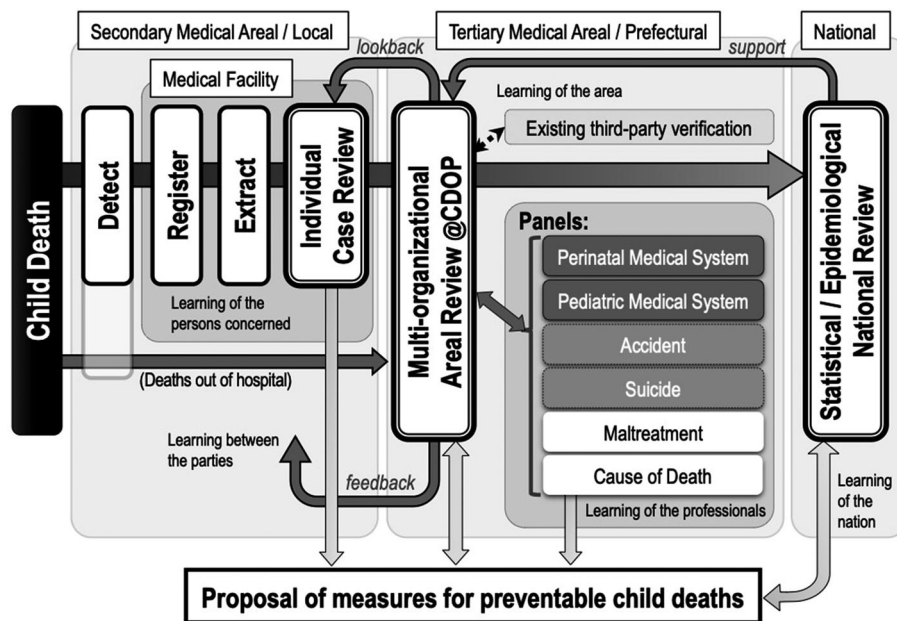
Secondary Medical Areal / Local

Tertiary Medical Areal / Prefectural

National

lookback

support

Medical Facility

Learning of the area

Existing third-party verification

Child Death

Detect

Register

Extract

Individual Case Review

Multi-organizational Areal Review @CDOP

Statistical / Epidemiological National Review

Panels:

Perinatal Medical System

Pediatric Medical System

Accident

Suicide

Maltreatment

Cause of Death

Learning of the persons concerned

(Deaths out of hospital)

Learning between the parties

feedback

Learning of the professionals

Learning of the nation

Proposal of measures for preventable child deaths